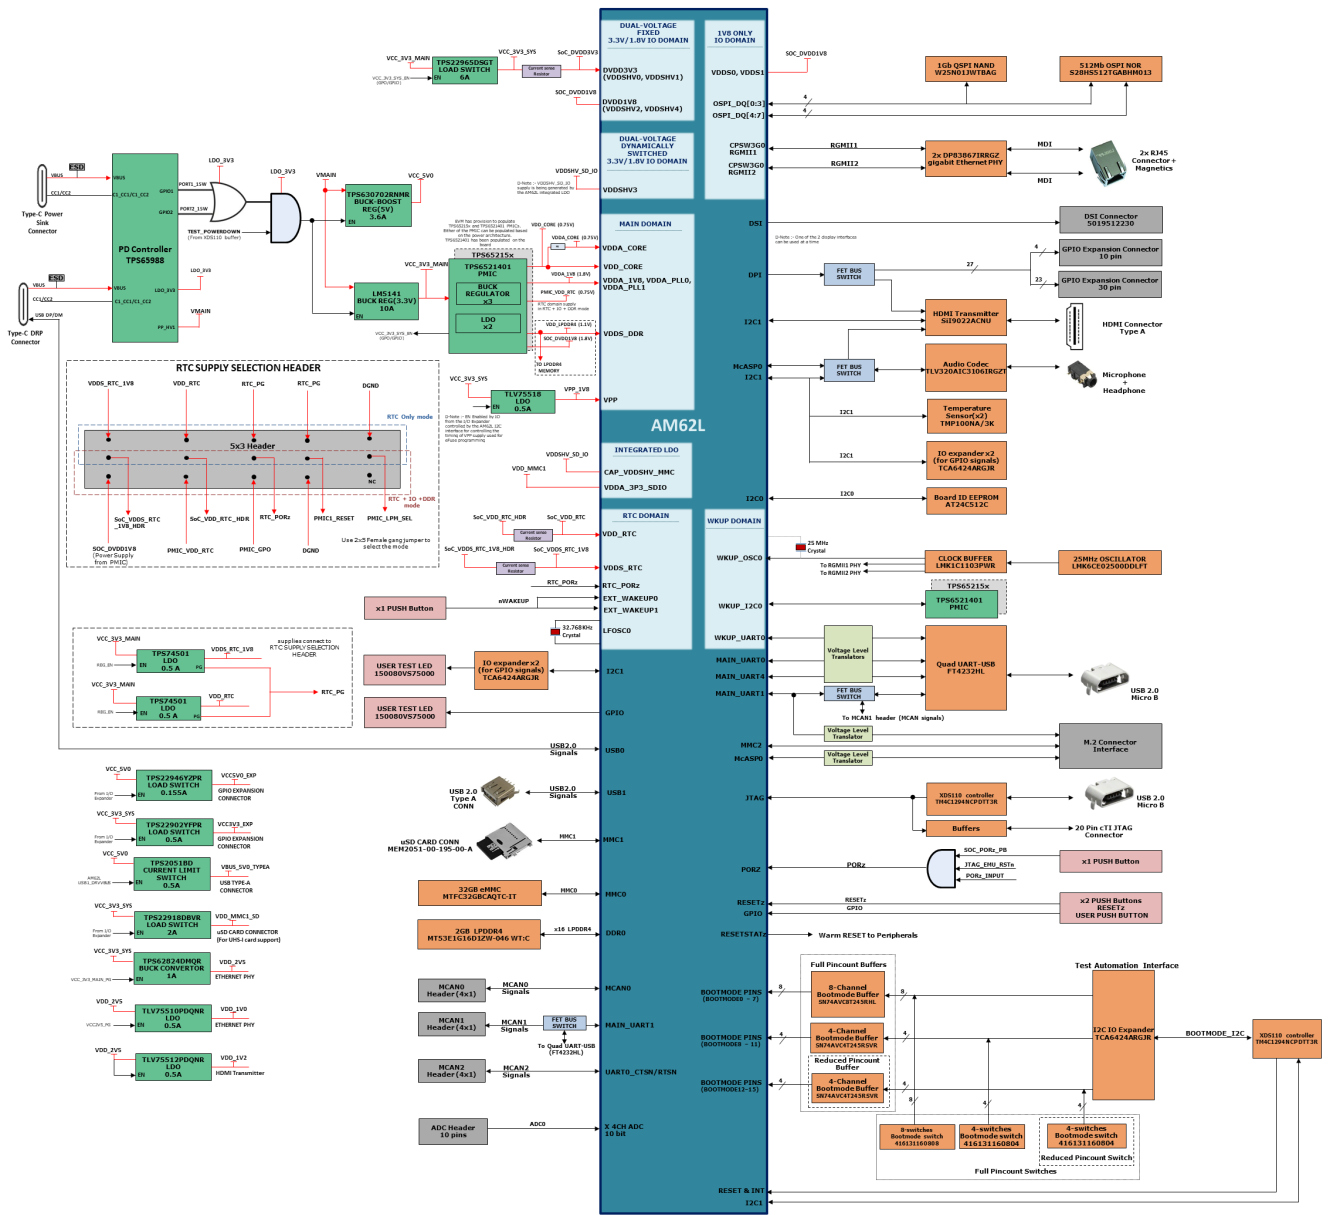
DUAL-VOLTAGE FIXED 3.3V/1.8V IO DOMAIN
1V8 ONLY IO DOMAIN
VCC_3V3_MAIN
TPS22965DSGT LOAD SWITCH 6A
VCC_3V3_SYS
SoC_DVDD3V3
Current sense Resistor
DVDD3V3 (VDDSHV0, VDDSHV1)
SOC_DVDD1V8
DVDD1V8 (VDDSHV2, VDDSHV4)
VDDS0, VDDS1
SOC_DVDD1V8
1Gb QSPI NAND W25N01JWTBAG
512Mb OSPI NOR S28HS512TGABHM013
OSPI_DQ[0:3]
OSPI_DQ[4:7]
4
4
ESD
VBUS
CC1/CC2
Type-C Power Sink Connector
PD Controller TPS65988
PORT1_1SW
PORT2_1SW
GPIO1
GPIO2
LDO_3V3
LDO_3V3
VMAIN
TPS630702RNMR BUCK-BOOST REG(5V) 3.6A
VCC_5V0
EN
TEST_POWERDOWN (From XDS110 buffer)
DUAL-VOLTAGE DYNAMICALLY SWITCHED 3.3V/1.8V IO DOMAIN
VDDSHV_SD_IO
VDDSHV3
CPSW3G0 RGMII1
CPSW3G0 RGMII2
RGMII1
RGMII2
2x DP83867IRRGZ gigabit Ethernet PHY
MDI
MDI
2x RJ45 Connector + Magnetics
ESD
VBUS
CC1/CC2
USB DP/DM
Type-C DRP Connector
LDO_3V3
LDO_3V3
VMAIN
PP_HV1
VCC_3V3_MAIN
LM5141 BUCK REG(3.3V) 10A
EN
TPS65215x
TPS6521401 PMIC
BUCK REGULATOR x3
LDO x2
VDD_CORE (0.75V)
VDDA_CORE (0.75V)
VDDA_1V8 (1.8V)
PMIC_VDD_RTC (0.75V)
VDD_LPDDR4 (1.1V)
SOC_DVDD1V8 (1.8V)
TO LPDDR4 MEMORY
MAIN DOMAIN
VDDA_CORE
VDD_CORE
VDDA_1V8, VDDA_PLL0, VDDA_PLL1
VDDS_DDR
DSI
DSI Connector 5019512230
DPI
FET BUS SWITCH
27
4
23
GPIO Expansion Connector 10 pin
GPIO Expansion Connector 30 pin
I2C1
HDMI Transmitter Sii9022ACNU
HDMI Connector Type A
McASP0
I2C1
FET BUS SWITCH
Audio Codec TLV320AIC3106IRGZT
Microphone + Headphone
RTC SUPPLY SELECTION HEADER
VDDS_RTC_1V8
VDD_RTC
RTC_PG
RTC_PG
DGND
RTC Only mode
5x3 Header
NC
RTC + IO +DDR mode
SoC_VDDS_RTC_1V8_HDR
SoC_VDD_RTC_HDR
RTC_PORz
PMIC1_RESET
PMIC_LPM_SEL
SOC_DVDD1V8 (Power Supply from PMIC)
PMIC_VDD_RTC
PMIC_GPO
DGND
Use 2x5 Female gang jumper to select the mode
VCC_3V3_SYS
TLV75518 LDO 0.5A
EN
VPP_1V8
VPP
AM62L
I2C1
Temperature Sensor(x2) TMP100NA/3K
I2C1
IO expander x2 (for GPIO signals) TCA6424ARGJR
INTEGRATED LDO
VDDSHV_SD_IO
VDD_MMC1
CAP_VDDSHV_MMC
VDDA_3P3_SDIO
I2C0
I2C0
Board ID EEPROM AT24C512C
RTC DOMAIN
WKUP DOMAIN
SoC_VDD_RTC_HDR
SoC_VDD_RTC
Current sense Resistor
VDD_RTC
SoC_VDDS_RTC_1V8_HDR
SoC_VDDS_RTC_1V8
Current sense Resistor
VDDS_RTC
WKUP_OSC0
25 MHz Crystal
To RGMII1 PHY
To RGMII2 PHY
CLOCK BUFFER LMK1C1103PWR
25MHz OSCILLATOR LMK6CE025000DDLFT
RTC_PORz
RTC_PORz
x1 PUSH Button
nWAKEUP
EXT_WAKEUP0
EXT_WAKEUP1
WKUP_I2C0
TPS65215x
TPS6521401 PMIC
LFOSC0
32.768KHz Crystal
WKUP_UART0
VCC_3V3_MAIN
TPS74501 LDO 0.5 A
EN
PG
VDDS_RTC_1V8
supplies connect to RTC SUPPLY SELECTION HEADER
VCC_3V3_MAIN
TPS74501 LDO 0.5 A
EN
PG
VDD_RTC
RTC_PG
USER TEST LED 150080VS75000
IO expander x2 (for GPIO signals) TCA6424ARGJR
I2C1
MAIN_UART0
MAIN_UART4
MAIN_UART1
Voltage Level Translators
Quad UART-USB FT4232HL
USB 2.0 Micro B
FET BUS SWITCH
To MCAN1 header (MCAN signals)
USER TEST LED 150080VS75000
GPIO
USB2.0 Signals
USB0
MMC2
McASP0
Voltage Level Translator
Voltage Level Translator
M.2 Connector Interface
VCC_5V0
TPS22946YZPR LOAD SWITCH 0.155A
EN
VCC5V0_EXP
GPIO EXPANSION CONNECTOR
USB 2.0 Type A CONN
USB2.0 Signals
USB1
JTAG
XDS110 controller TM4C1294NCPDT3R
USB 2.0 Micro B
Buffers
20 Pin cTI JTAG Connector
VCC_3V3_SYS
TPS22902YFPR LOAD SWITCH 0.5A
EN
VCC3V3_EXP
GPIO EXPANSION CONNECTOR
uSD CARD CONN MEM2051-00-195-00-A
MMC1
MMC1
VCC_5V0
TPS2051BD CURRENT LIMIT SWITCH 0.5A
EN
VBUS_5V0_TYPEA
USB TYPE-A CONNECTOR
SOC_PORz_PB
JTAG_EMU_RSTn
PORz_INPUT
PORz
PORz
x1 PUSH Button
VCC_3V3_SYS
TPS22918DBVR LOAD SWITCH 2A
EN
VDD_MMC1_SD
uSD CARD CONNECTOR (For UHS-I card support)
32GB eMMC MTFC32GBCAQTC-IT
MMC0
MMC0
RESETz
GPIO
RESETz
GPIO
x2 PUSH Buttons RESETz USER PUSH BUTTON
2GB LPDDR4 MT53E1G16D1ZW-046 WT:C
x16 LPDDR4
DDR0
RESETSTATz
Warm RESET to Peripherals
VCC_3V3_SYS
TPS62824DMQR BUCK CONVERTOR 1A
EN
VDD_2V5
ETHERNET PHY
MCAN0 Header (4x1)
MCAN0 Signals
MCAN0
Full Pincount Buffers
Test Automation Interface
BOOTMODE PINS (BOOTMODE0 ~ 7)
8-Channel Bootmode Buffer SN74AVC8T245RHL
8
VDD_2V5
TLV75510PDQNR LDO 0.5A
EN
VDD_1V0
ETHERNET PHY
MCAN1 Header (4x1)
MCAN1 Signals
FET BUS SWITCH
MAIN_UART1
To Quad UART-USB (FT4232HL)
BOOTMODE PINS (BOOTMODE8 ~ 11)
4-Channel Bootmode Buffer SN74AVC4T245RSVR
4
I2C IO Expander TCA6424ARGJR
BOOTMODE_I2C
XDS110 controller TM4C1294NCPDT3R
VDD_2V5
TLV75512PDQNR LDO 0.5A
EN
VDD_1V2
HDMI Transmitter
MCAN2 Header (4x1)
MCAN2 Signals
UART0_CTSN/RTSN
Reduced Pincount Buffer
BOOTMODE PINS (BOOTMODE12~15)
4-Channel Bootmode Buffer SN74AVC4T245RSVR
4
8
4
4
ADC Header 10 pins
ADC0
X 4CH ADC 10 bit
8-switches Bootmode switch 416131160808
4-switches Bootmode switch 416131160804
4-switches Bootmode switch 416131160804
Reduced Pincount Switch
Full Pincount Switches
RESET & INT
I2C1